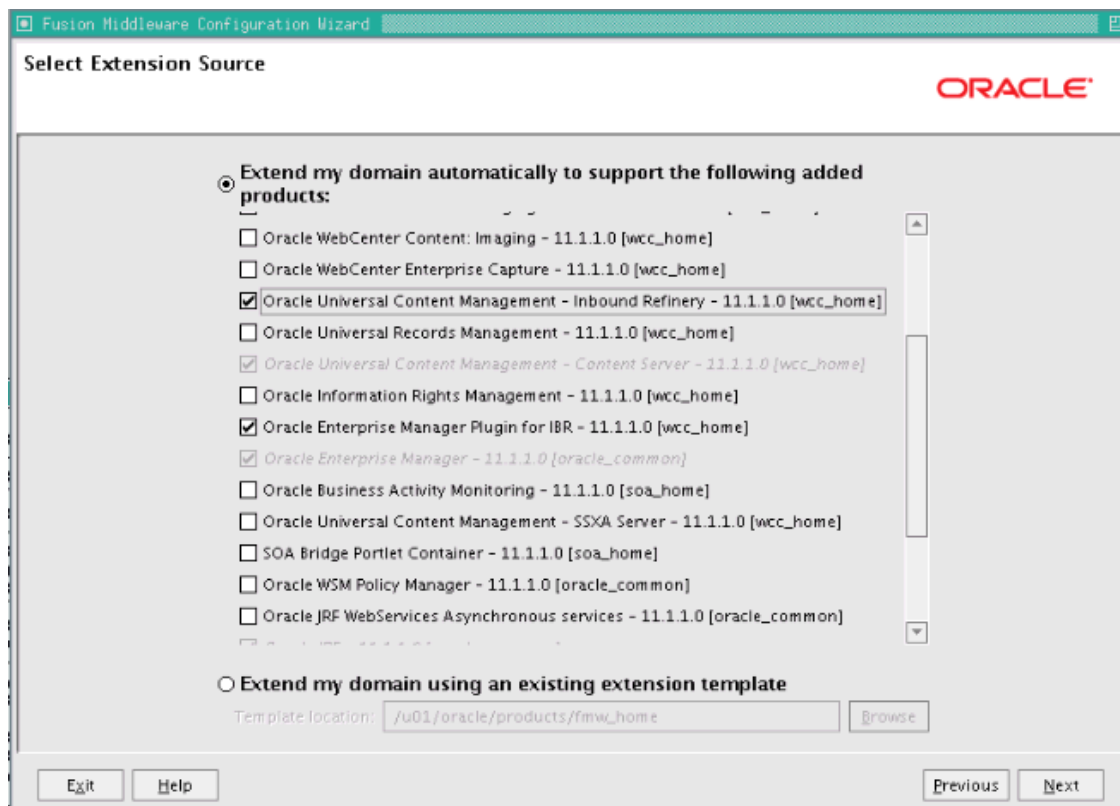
Fusion Middleware Configuration Wizard

Select Extension Source

ORACLE

Extend my domain automatically to support the following added products:

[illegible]

Oracle WebCenter Content: Imaging - 11.1.1.0 [wcc_home]

Oracle WebCenter Enterprise Capture - 11.1.1.0 [wcc_home]

Oracle Universal Content Management - Inbound Refinery - 11.1.1.0 [wcc_home]

Oracle Universal Records Management - 11.1.1.0 [wcc_home]

Oracle Universal Content Management - Content Server - 11.1.1.0 [wcc_home]

Oracle Information Rights Management - 11.1.1.0 [wcc_home]

Oracle Enterprise Manager Plugin for IBR - 11.1.1.0 [wcc_home]

Oracle Enterprise Manager - 11.1.1.0 [oracle_common]

Oracle Business Activity Monitoring - 11.1.1.0 [soa_home]

Oracle Universal Content Management - SSXA Server - 11.1.1.0 [wcc_home]

SOA Bridge Portlet Container - 11.1.1.0 [soa_home]

Oracle WSM Policy Manager - 11.1.1.0 [oracle_common]

Oracle JRF WebServices Asynchronous services - 11.1.1.0 [oracle_common]

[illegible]

Extend my domain using an existing extension template

Template location: /u01/oracle/products/fmw_home

Browse

Exit

Help

Previous

Next